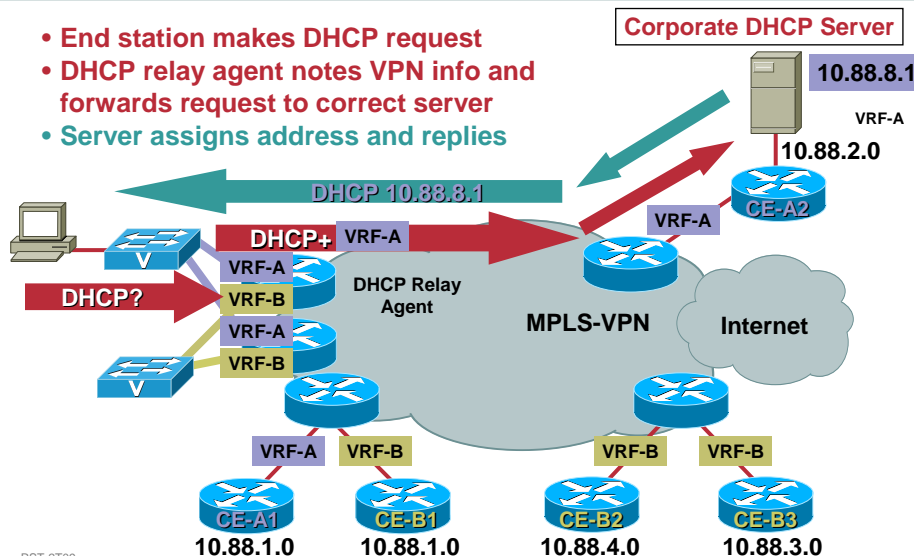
• End station makes DHCP request
• DHCP relay agent notes VPN info and forwards request to correct server
• Server assigns address and replies

Corporate DHCP Server
10.88.8.1
VRF-A
10.88.2.0

DHCP 10.88.8.1
CE-A2
VRF-A
DHCP+ VRF-A
V
VRF-A
DHCP?
VRF-B
DHCP Relay Agent
MPLS-VPN
Internet
VRF-A
VRF-B
V
VRF-A
VRF-B
VRF-B
VRF-B
CE-A1
CE-B1
CE-B2
CE-B3
10.88.1.0
10.88.1.0
10.88.4.0
10.88.3.0
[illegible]